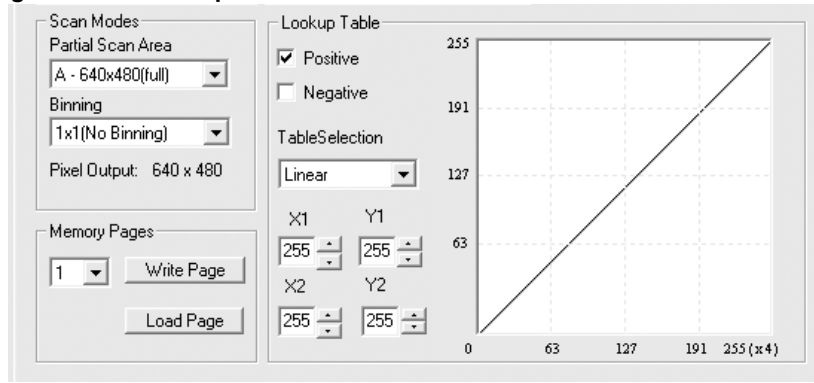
Scan Modes
Partial Scan Area
A - 640x480(full)
Binning
1x1(No Binning)
Pixel Output: 640 x 480

Memory Pages
1
Write Page
Load Page

Lookup Table
☑ Positive
☐ Negative
TableSelection
Linear
X1 Y1
255 255
X2 Y2
255 255

255
191
127
63
0
63 127 191 255 (x4)